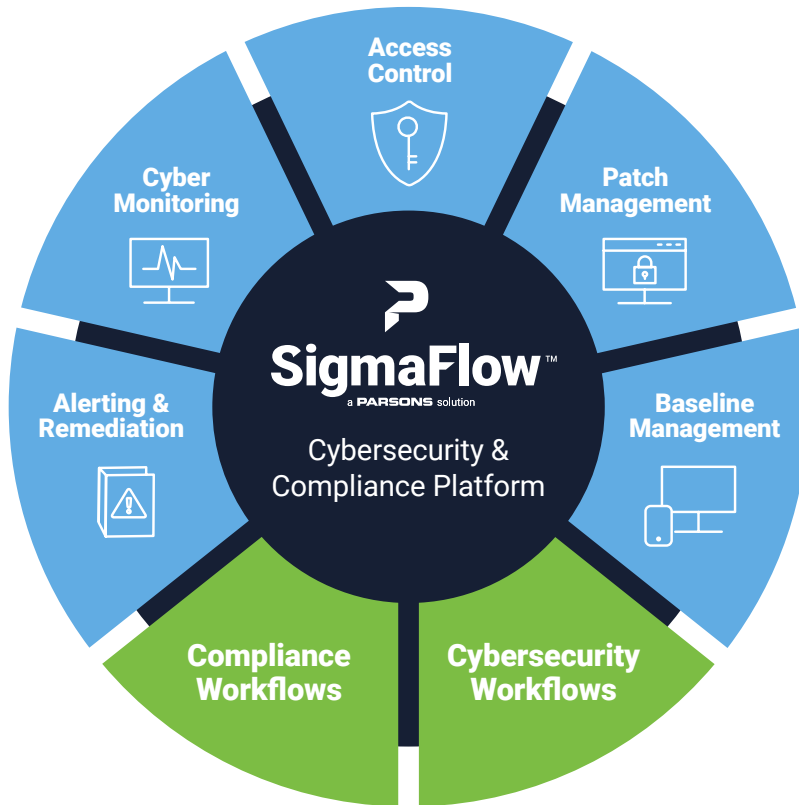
Access Control

Patch Management

Baseline Management

Cybersecurity Workflows

Compliance Workflows

Alerting & Remediation

Cyber Monitoring

SigmaFlow™
a PARSONS solution

Cybersecurity & Compliance Platform